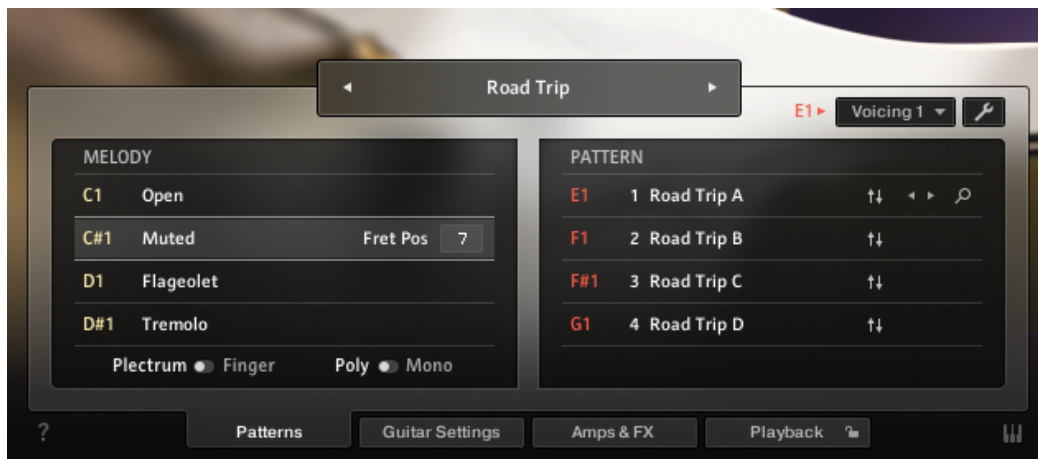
◂ Road Trip ▸

E1 ▸ Voicing 1 ▾

MELODY

| | | |
|---|---|---|
| C1 | Open | |
| C#1 | Muted | Fret Pos 7 |
| D1 | Flageolet | |
| D#1 | Tremolo | |

Plectrum Finger Poly Mono

PATTERN

| | | |
|---|---|---|
| E1 | 1 Road Trip A | ↑↓ ◂ ▸ |
| F1 | 2 Road Trip B | ↑↓ |
| F#1 | 3 Road Trip C | ↑↓ |
| G1 | 4 Road Trip D | ↑↓ |

?

Patterns Guitar Settings Amps & FX Playback